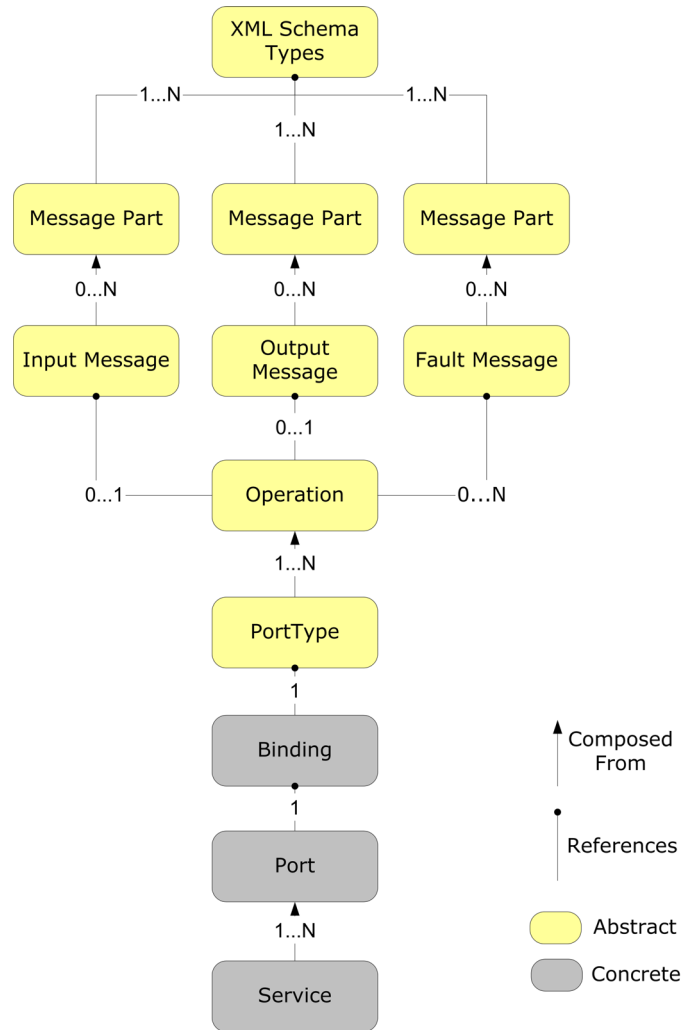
XML Schema Types

1...N
1...N
1...N

Message Part
Message Part
Message Part

0...N
0...N
0...N

Input Message
Output Message
Fault Message

0...1
0...1
0...N

Operation

1...N

PortType

1

Binding

1

Port

1...N

Service

Composed From

References

Abstract

Concrete